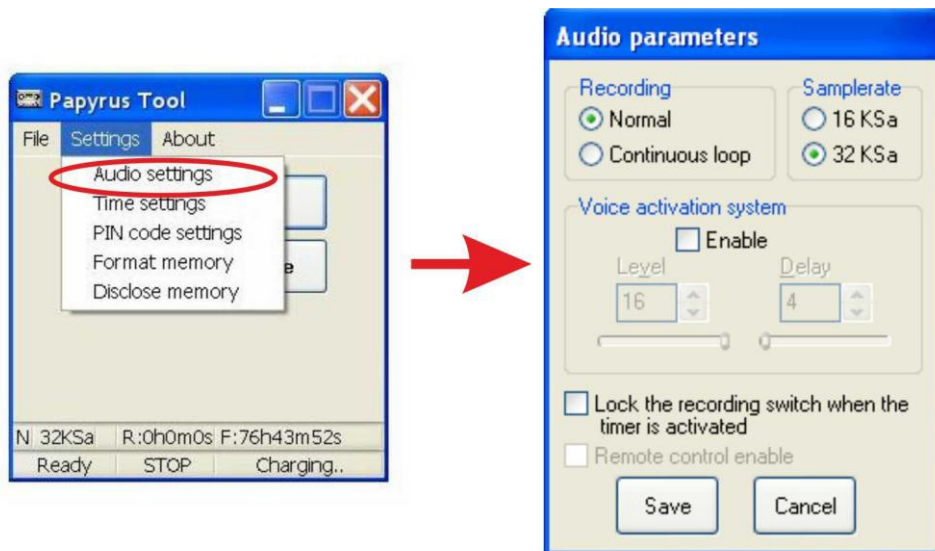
Papyrus Tool

File Settings About

Audio settings
Time settings
PIN code settings
Format memory
Disclose memory

e

N 32KSa R:0h0m0s F:76h43m52s
Ready STOP Charging..

Audio parameters

Recording
Normal
Continuous loop

Samplerate
16 KSa
32 KSa

Voice activation system
Enable
Level
16
Delay
4

Lock the recording switch when the timer is activated
Remote control enable

Save
Cancel